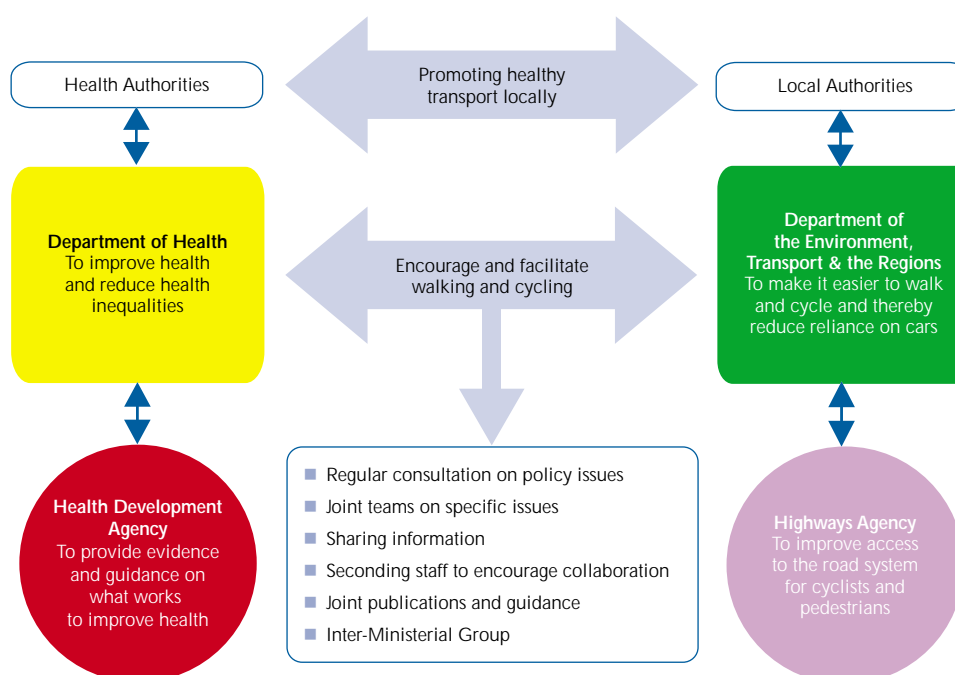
Health Authorities

Promoting healthy transport locally

Local Authorities

Department of Health
To improve health and reduce health inequalities

Encourage and facilitate walking and cycling

Department of the Environment, Transport & the Regions
To make it easier to walk and cycle and thereby reduce reliance on cars

Health Development Agency
To provide evidence and guidance on what works to improve health

- Regular consultation on policy issues
- Joint teams on specific issues
- Sharing information
- Seconding staff to encourage collaboration
- Joint publications and guidance
- Inter-Ministerial Group

Highways Agency
To improve access to the road system for cyclists and pedestrians